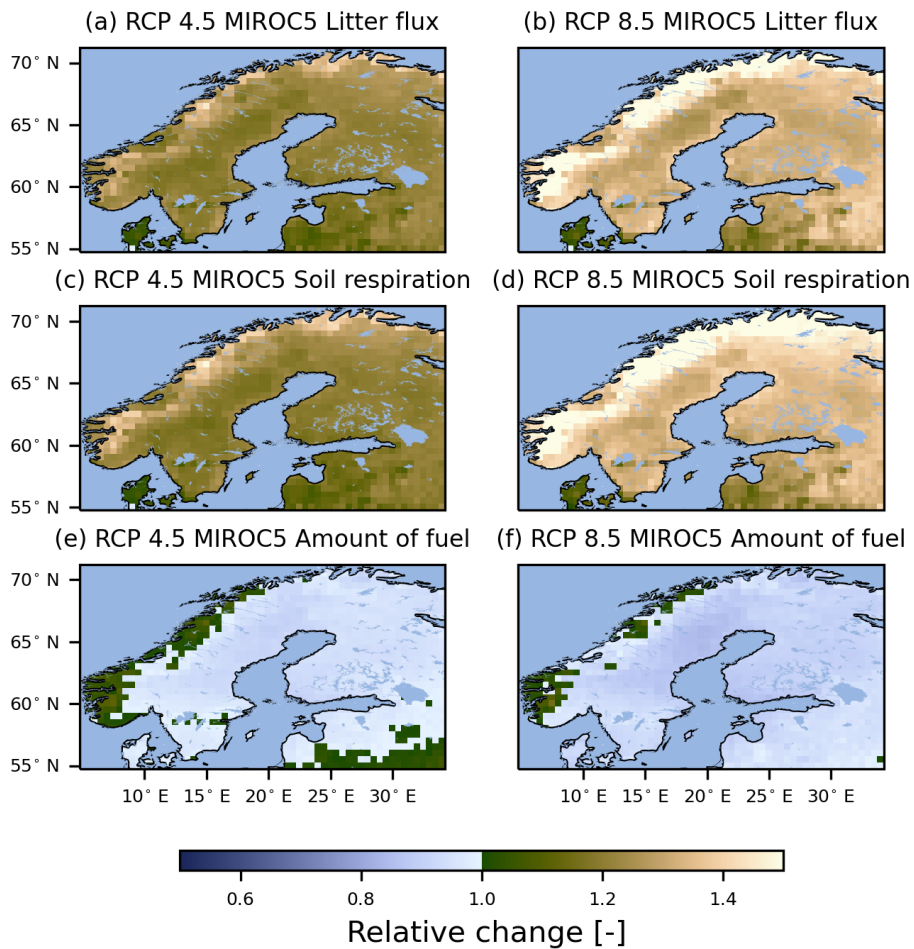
(a) RCP 4.5 MIROC5 Litter flux

70° N
65° N
60° N
55° N

(b) RCP 8.5 MIROC5 Litter flux

(c) RCP 4.5 MIROC5 Soil respiration

70° N
65° N
60° N
55° N

(d) RCP 8.5 MIROC5 Soil respiration

(e) RCP 4.5 MIROC5 Amount of fuel

70° N
65° N
60° N
55° N

10° E 15° E 20° E 25° E 30° E

(f) RCP 8.5 MIROC5 Amount of fuel

10° E 15° E 20° E 25° E 30° E

0.6 0.8 1.0 1.2 1.4

Relative change [-]